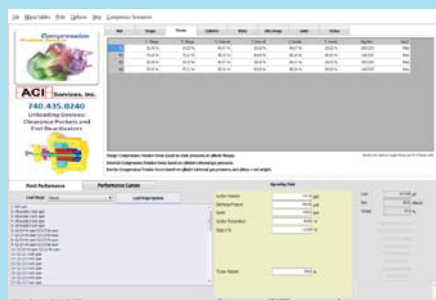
File Main Tables Tools Options Help Compressor Scenarios

Compression

ACI Services, Inc.

740.435.0240

Unloading Devices: Clearance Pockets and End Deactivators

Point Performance

Performance Curves

Operating Data

Load Step

Load Step Options

Suction Pressure

Discharge Pressure

Speed

Suction Temperature

Stage 1 %

Torque Required

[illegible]